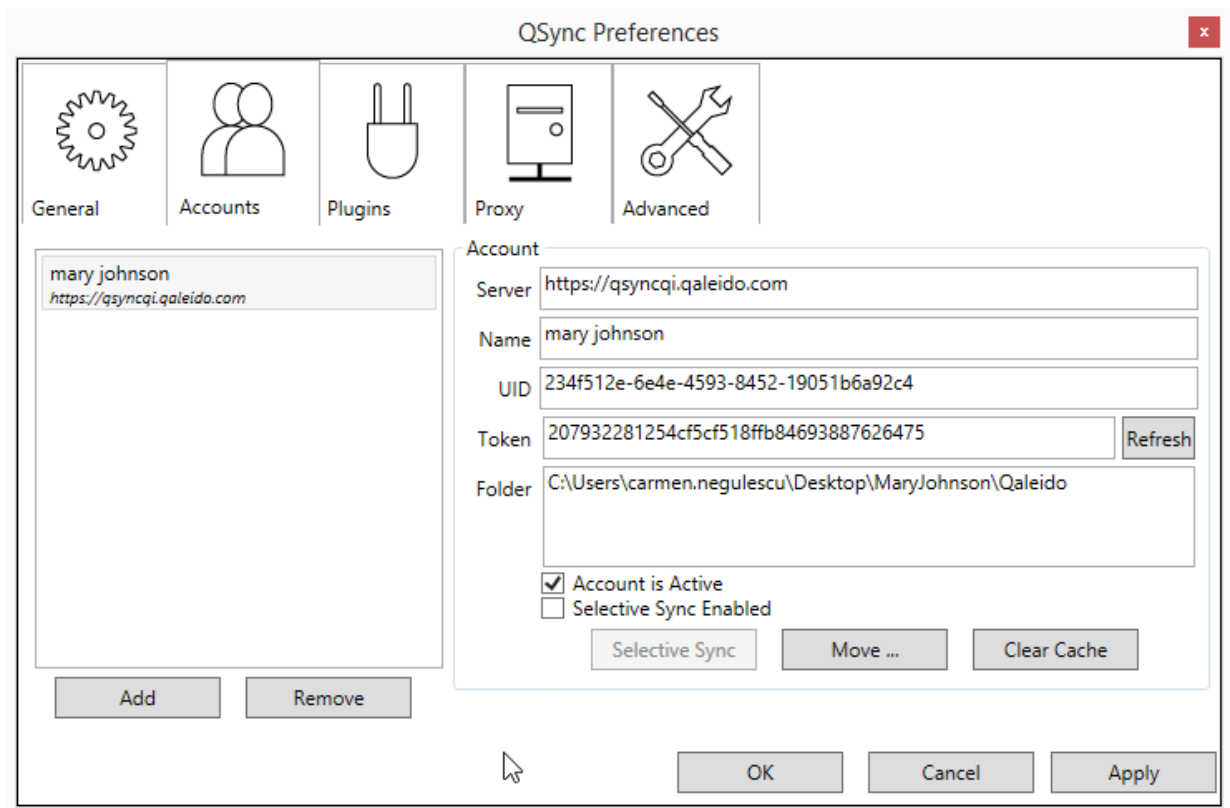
QSync Preferences

x

General

Accounts

Plugins

Proxy

Advanced

mary johnson
https://qsyncqi.qaleido.com

Account

Server https://qsyncqi.qaleido.com

Name mary johnson

UID 234f512e-6e4e-4593-8452-19051b6a92c4

Token 207932281254cf5cf518ffb84693887626475 Refresh

Folder C:\Users\carmen.negulescu\Desktop\MaryJohnson\Qaleido

Account is Active

Selective Sync Enabled

Selective Sync

Move ...

Clear Cache

Add

Remove

OK

Cancel

Apply